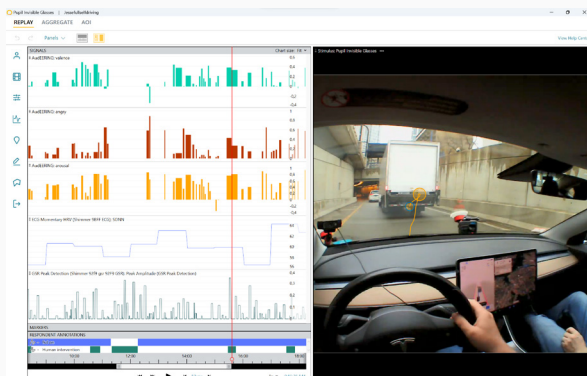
Pupil Invisible Glasses | /markdwdriving

REPLAY AGGREGATE AOI

Panels

View Help Center

SIGNALS

Chart size: Fit

Stimulus: Pupil Invisible Glasses

AudEERING: valence

AudEERING: angry

AudEERING: arousal

ECG Momentary HRV (Shimmer 9FFF ECG) SDNN

GSR Peak Detection (Shimmer 9FF9 gsr 9FF9 GSR) Peak Amplitude (GSR Peak Detected)

MARKERS

RESPONDENT ANNOTATIONS

Human intervention

12:00

14:00

16:00